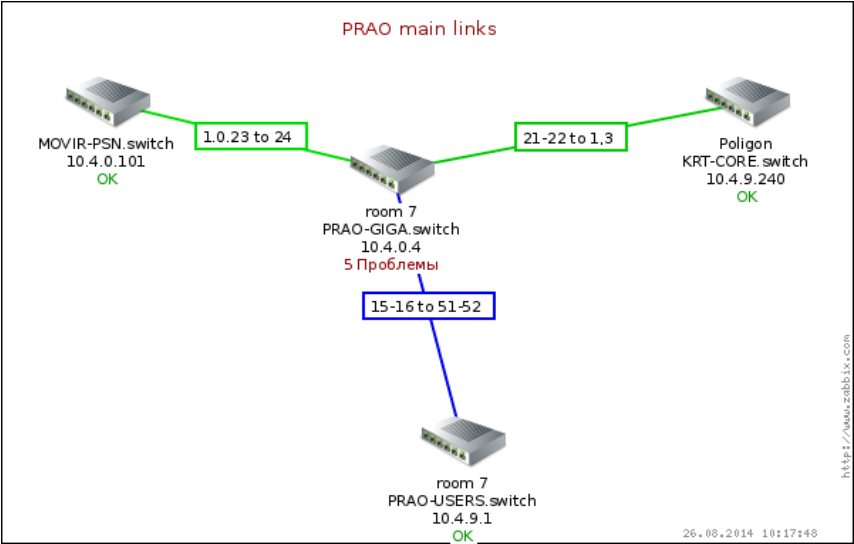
PRAO main links

MOVIR-PSN.switch
10.4.0.101
OK

1.0.23 to 24

21-22 to 1,3

Poligon
KRT-CORE.switch
10.4.9.240
OK

room 7
PRAO-GIGA.switch
10.4.0.4
5 Проблемы

15-16 to 51-52

room 7
PRAO-USERS.switch
10.4.9.1
OK

http://www.zabbix.com

26.08.2014 10:17:48